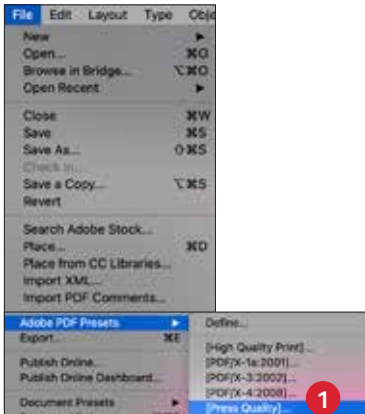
File Edit Layout Type Obj

New ►
Open... ⌘O
Browse in Bridge... ⌥⌘O
Open Recent ►

Close ⌘W
Save ⌘S
Save As... ⇧⌘S
Check In...
Save a Copy... ⌥⌘S
Revert

Search Adobe Stock...
Place... ⌘D
Place from CC Libraries...
Import XML...
Import PDF Comments...

Adobe PDF Presets ►
Export... ⌘E

Publish Online...
Publish Online Dashboard...

Document Presets ►

Define...

[High Quality Print]...
[PDF/X-1a:2001]...
[PDF/X-3:2002]...
[PDF/X-4:2008]...
[Press Quality]...

1